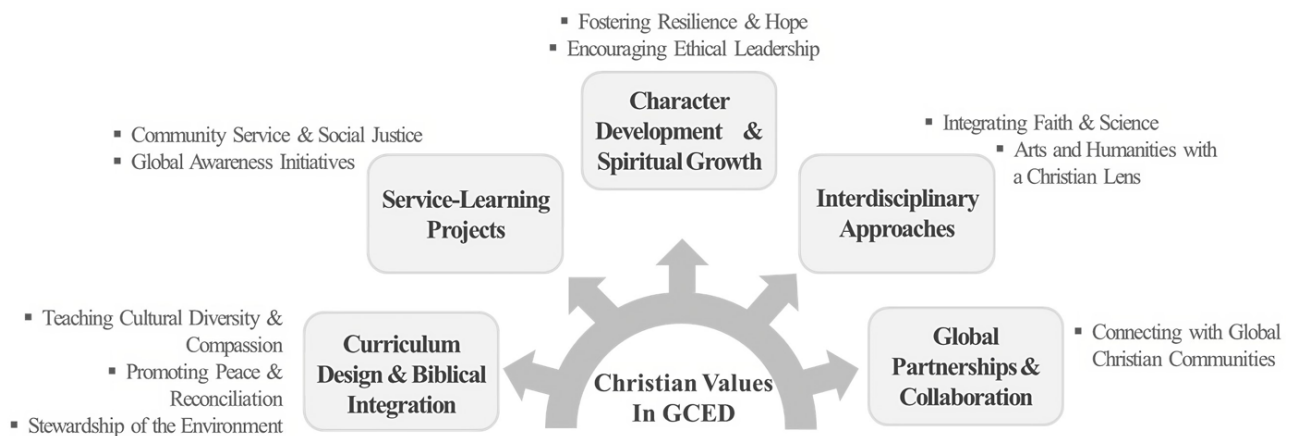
▪ Fostering Resilience & Hope
▪ Encouraging Ethical Leadership

Character Development & Spiritual Growth

▪ Community Service & Social Justice
▪ Global Awareness Initiatives

Service-Learning Projects

▪ Integrating Faith & Science
▪ Arts and Humanities with a Christian Lens

Interdisciplinary Approaches

▪ Teaching Cultural Diversity & Compassion
▪ Promoting Peace & Reconciliation
▪ Stewardship of the Environment

Curriculum Design & Biblical Integration

Christian Values In GCED

Global Partnerships & Collaboration

▪ Connecting with Global Christian Communities